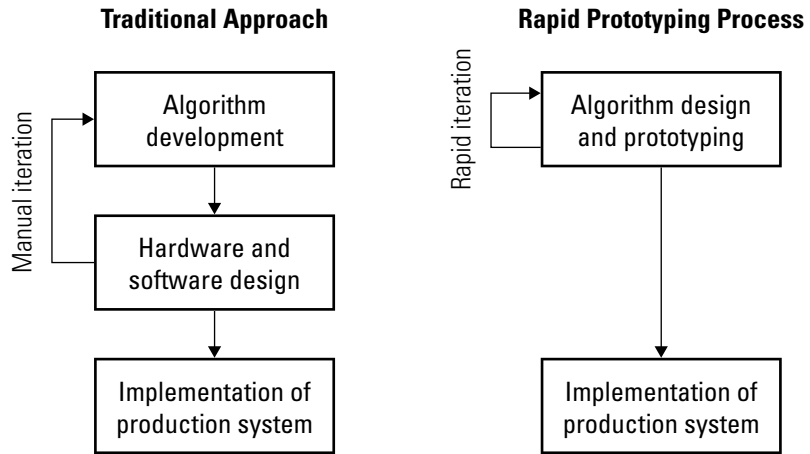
Traditional Approach

Manual iteration

Algorithm development

Hardware and software design

Implementation of production system

Rapid Prototyping Process

Rapid iteration

Algorithm design and prototyping

Implementation of production system